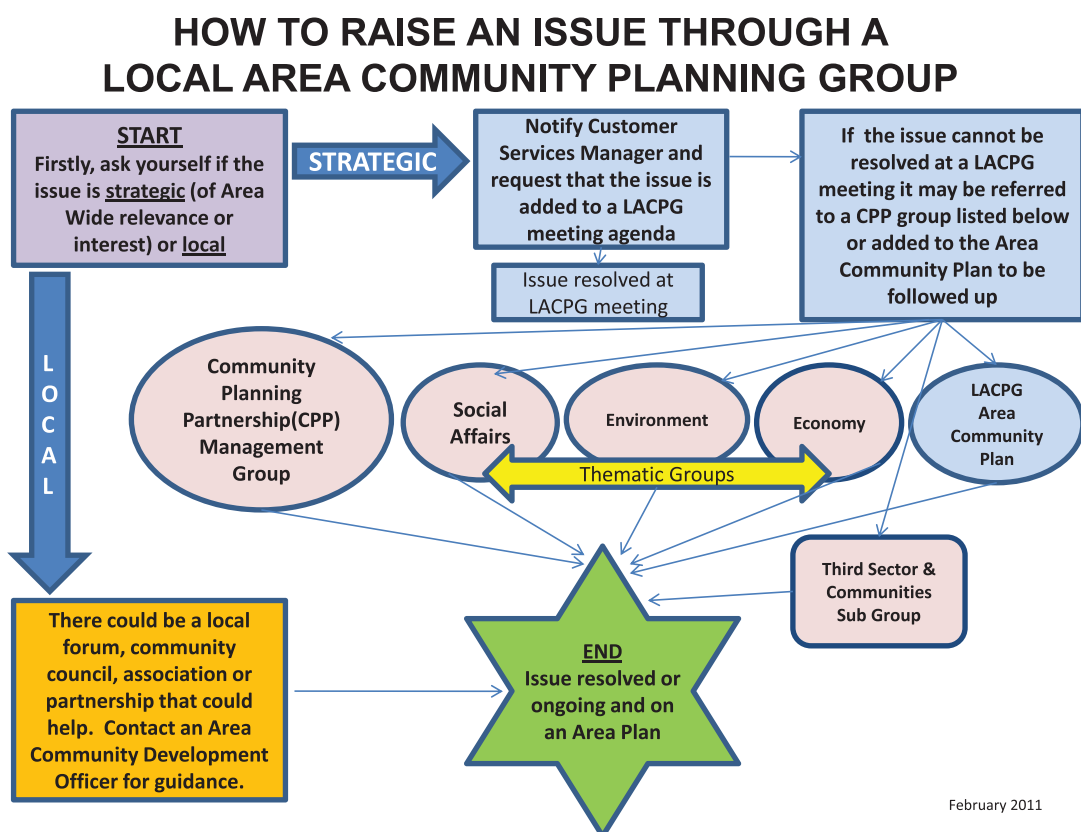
HOW TO RAISE AN ISSUE THROUGH A LOCAL AREA COMMUNITY PLANNING GROUP

START
Firstly, ask yourself if the issue is strategic (of Area Wide relevance or interest) or local

STRATEGIC

Notify Customer Services Manager and request that the issue is added to a LACPG meeting agenda

Issue resolved at LACPG meeting

If the issue cannot be resolved at a LACPG meeting it may be referred to a CPP group listed below or added to the Area Community Plan to be followed up

LOCAL

Community Planning Partnership(CPP) Management Group

Social Affairs

Environment

Economy

LACPG Area Community Plan

Thematic Groups

Third Sector & Communities Sub Group

There could be a local forum, community council, association or partnership that could help. Contact an Area Community Development Officer for guidance.

END
Issue resolved or ongoing and on an Area Plan

February 2011